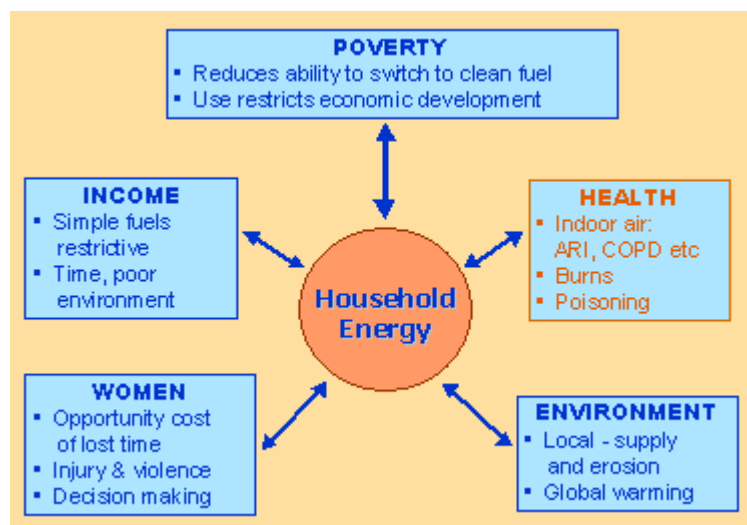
POVERTY
• Reduces ability to switch to clean fuel
• Use restricts economic development

INCOME
• Simple fuels restrictive
• Time, poor environment

HEALTH
• Indoor air: ARI, COPD etc
• Burns
• Poisoning

Household Energy

WOMEN
• Opportunity cost of lost time
• Injury & violence
• Decision making

ENVIRONMENT
• Local - supply and erosion
• Global warming